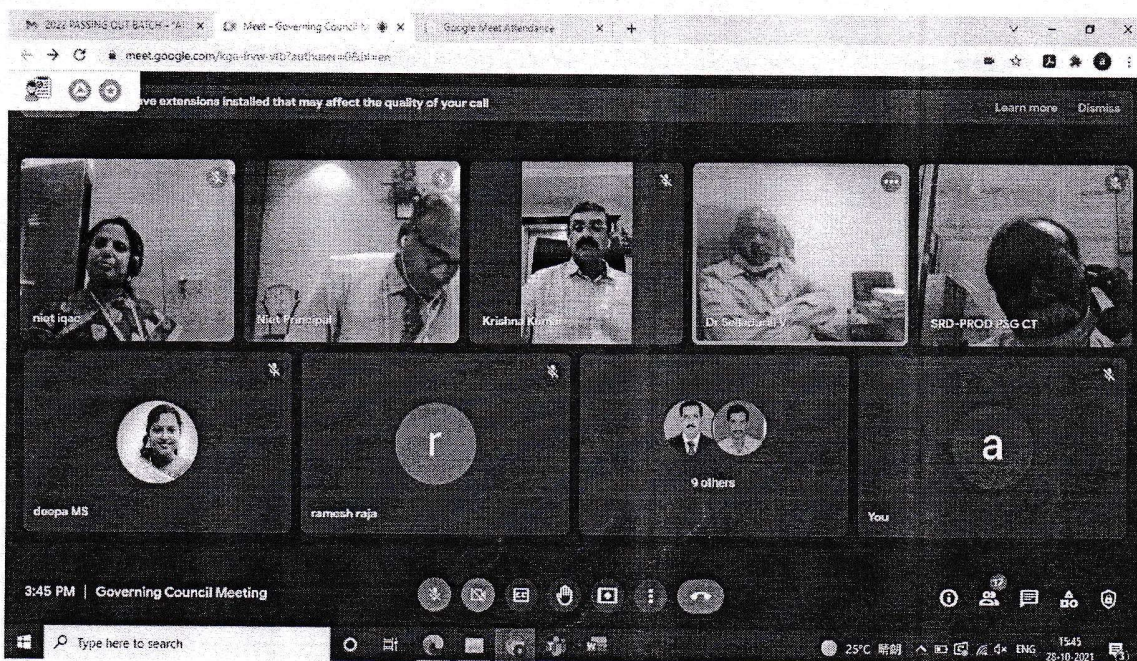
2022 PASSING OUT BATCH - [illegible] Meet - Governing Council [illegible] Google Meet Attendance

meet.google.com/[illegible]

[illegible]ve extensions installed that may affect the quality of your call

Learn more Dismiss

niet iqac

Niet Principal

Krishna Kumar

Dr Selladurai V

SRD-PROD PSG CT

deepa MS

r

ramesh raja

9 others

a

You

3:45 PM | Governing Council Meeting

17

Type here to search

25°C

ENG

15:45
28-10-2021